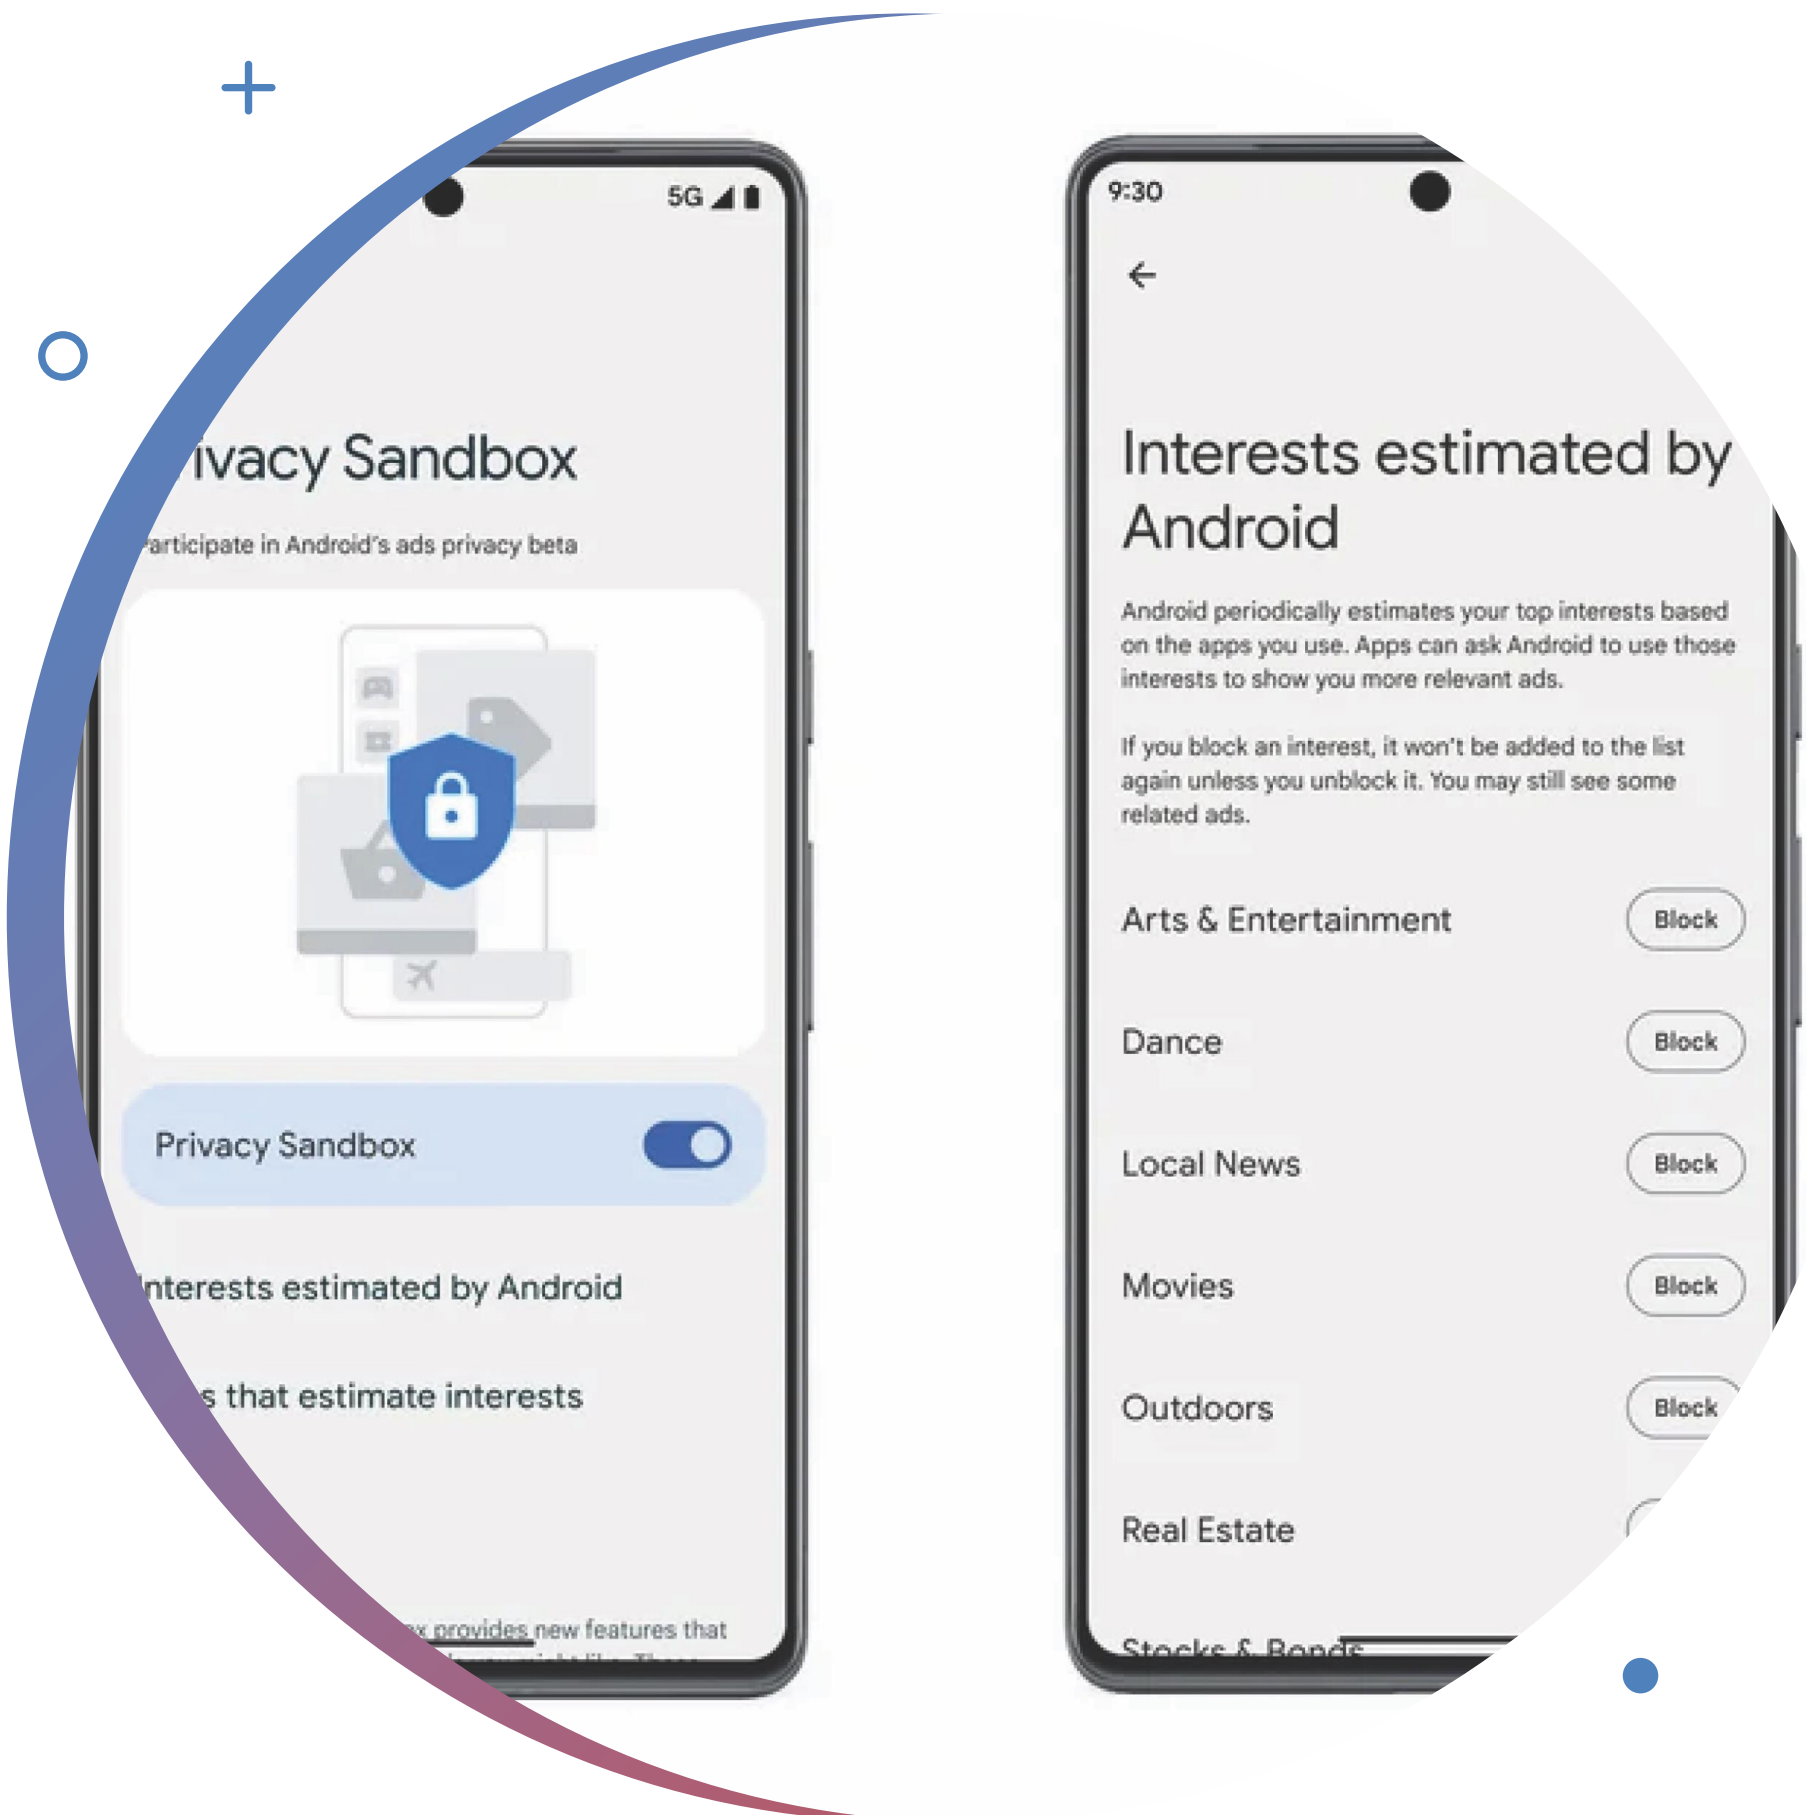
5G

ivacy Sandbox

articipate in Android's ads privacy beta

Privacy Sandbox

nterests estimated by Android

s that estimate interests

x provides new features that

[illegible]

9:30

←

Interests estimated by Android

Android periodically estimates your top interests based on the apps you use. Apps can ask Android to use those interests to show you more relevant ads.

If you block an interest, it won't be added to the list again unless you unblock it. You may still see some related ads.

Arts & Entertainment Block

Dance Block

Local News Block

Movies Block

Outdoors Block

Real Estate

Stocks & Bonds